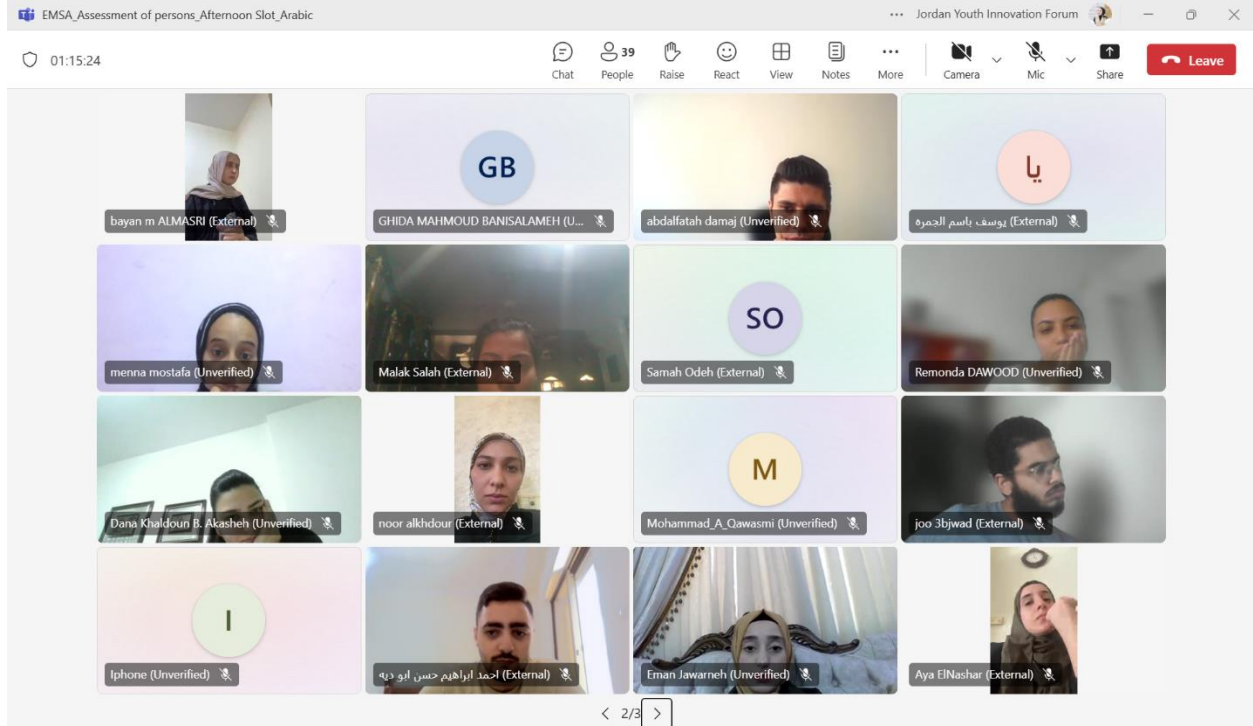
EMSA_Assessment of persons_Afternoon Slot_Arabic

... Jordan Youth Innovation Forum

01:15:24

Chat
39
People
Raise
React
View
Notes
More
Camera
Mic
Share
Leave

bayan m ALMASRI (External)

GB
GHIDA MAHMOUD BANISALAMEH (U...

abdalfatah damaj (Unverified)

يا
يوسف ياسم الجمره (External)

menna mostafa (Unverified)

Malak Salah (External)

SO
Samah Odeh (External)

Remonda DAWOOD (Unverified)

Dana Khaldoun B. Akasheh (Unverified)

noor alkhdour (External)

M
Mohammad_A_Qawasmi (Unverified)

joo 3bjwad (External)

I
Iphone (Unverified)

احمد ابراهيم حسن ابو ديه (External)

Eman Jawarneh (Unverified)

Aya ElNashar (External)

< 2/3 >